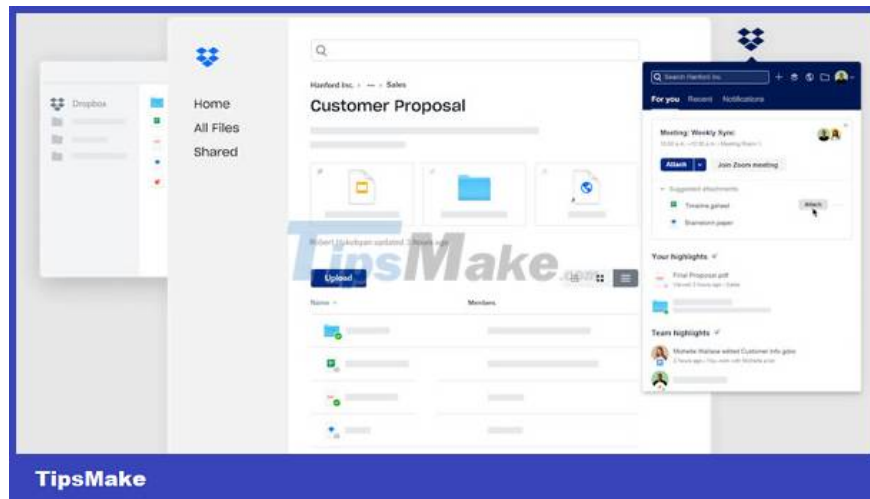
Dropbox

Home
All Files
Shared

Hanford Inc. > ··· > Sales
Customer Proposal

Robert Hokobyan updated 3 hours ago

Upload

Name
Members

TipsMake.com

Search Hanford Inc.

For you Recent Notifications

Meeting: Weekly Sync
10:00 a.m. - 10:30 a.m. • Meeting Room 1

Attach
Join Zoom meeting

Suggested attachments
Timeline gained
Brainstorm paper
Attach

Your highlights
Final Proposal.pdf
Viewed 3 hours ago • Sales

Team highlights
Michelle Wallace edited Customer info.gdoc
2 hours ago • You work with Michelle Wallace

TipsMake